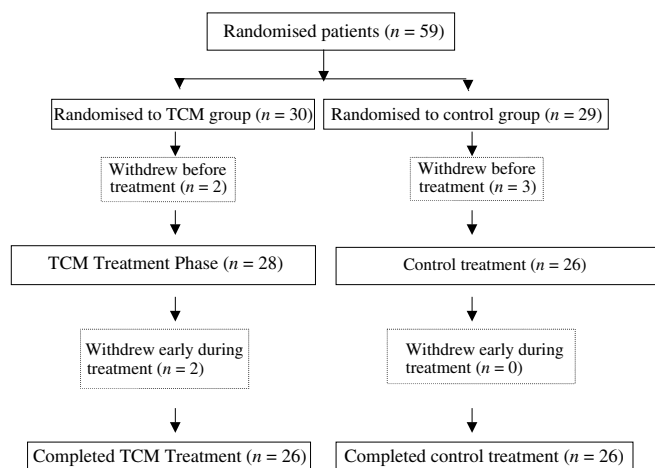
Randomised patients ($n$ = 59)

Randomised to TCM group ($n$ = 30)

Withdrew before treatment ($n$ = 2)

TCM Treatment Phase ($n$ = 28)

Withdrew early during treatment ($n$ = 2)

Completed TCM Treatment ($n$ = 26)

Randomised to control group ($n$ = 29)

Withdrew before treatment ($n$ = 3)

Control treatment ($n$ = 26)

Withdrew early during treatment ($n$ = 0)

Completed control treatment ($n$ = 26)